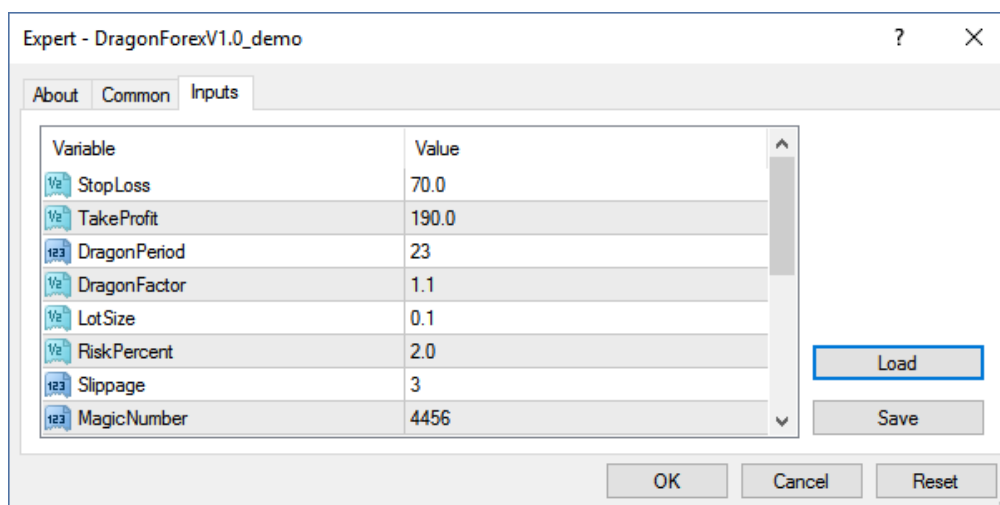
Expert - DragonForexV1.0_demo

?

About Common Inputs

| Variable | Value |
|---|---|
| StopLoss | 70.0 |
| TakeProfit | 190.0 |
| DragonPeriod | 23 |
| DragonFactor | 1.1 |
| LotSize | 0.1 |
| RiskPercent | 2.0 |
| Slippage | 3 |
| MagicNumber | 4456 |

Load

Save

OK Cancel Reset